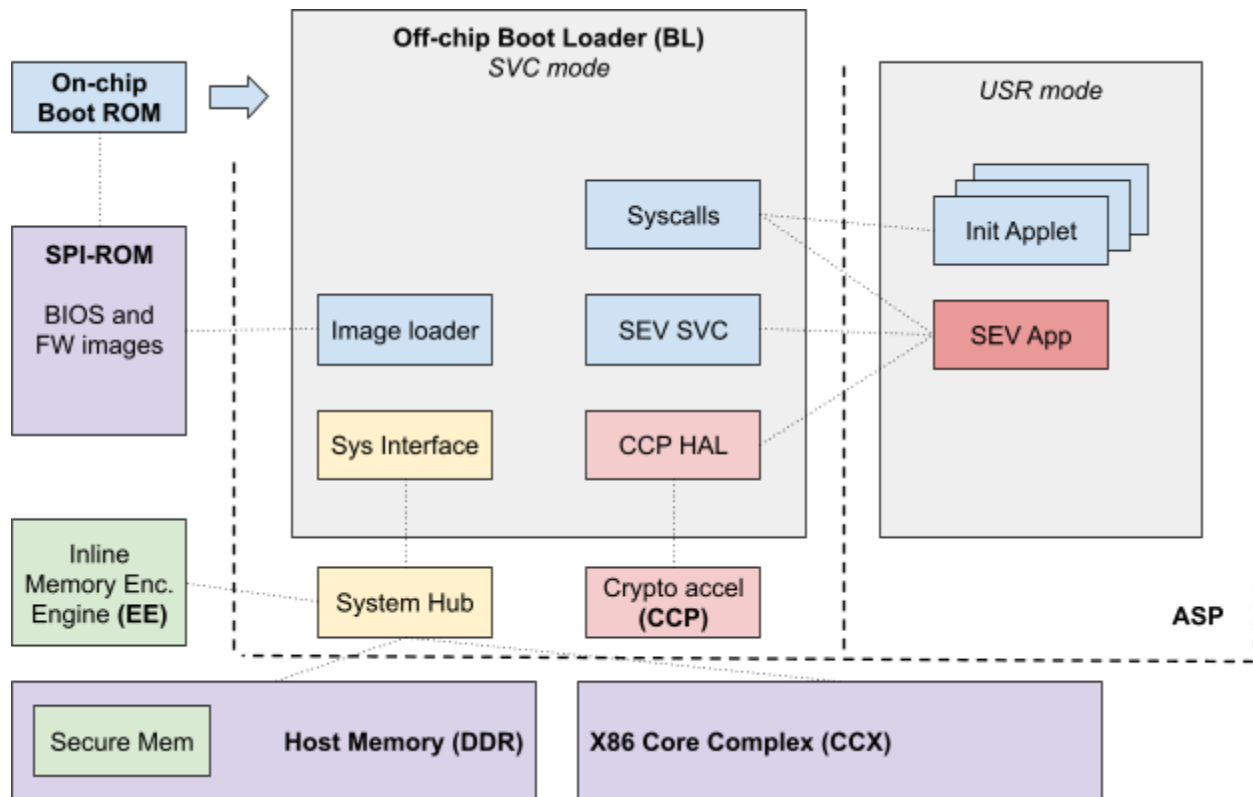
On-chip Boot ROM

Off-chip Boot Loader (BL)
SVC mode

USR mode

SPI-ROM

BIOS and FW images

Syscalls

Init Applet

Image loader

SEV SVC

SEV App

Sys Interface

CCP HAL

Inline Memory Enc. Engine (EE)

System Hub

Crypto accel (CCP)

ASP

Secure Mem

Host Memory (DDR)

X86 Core Complex (CCX)